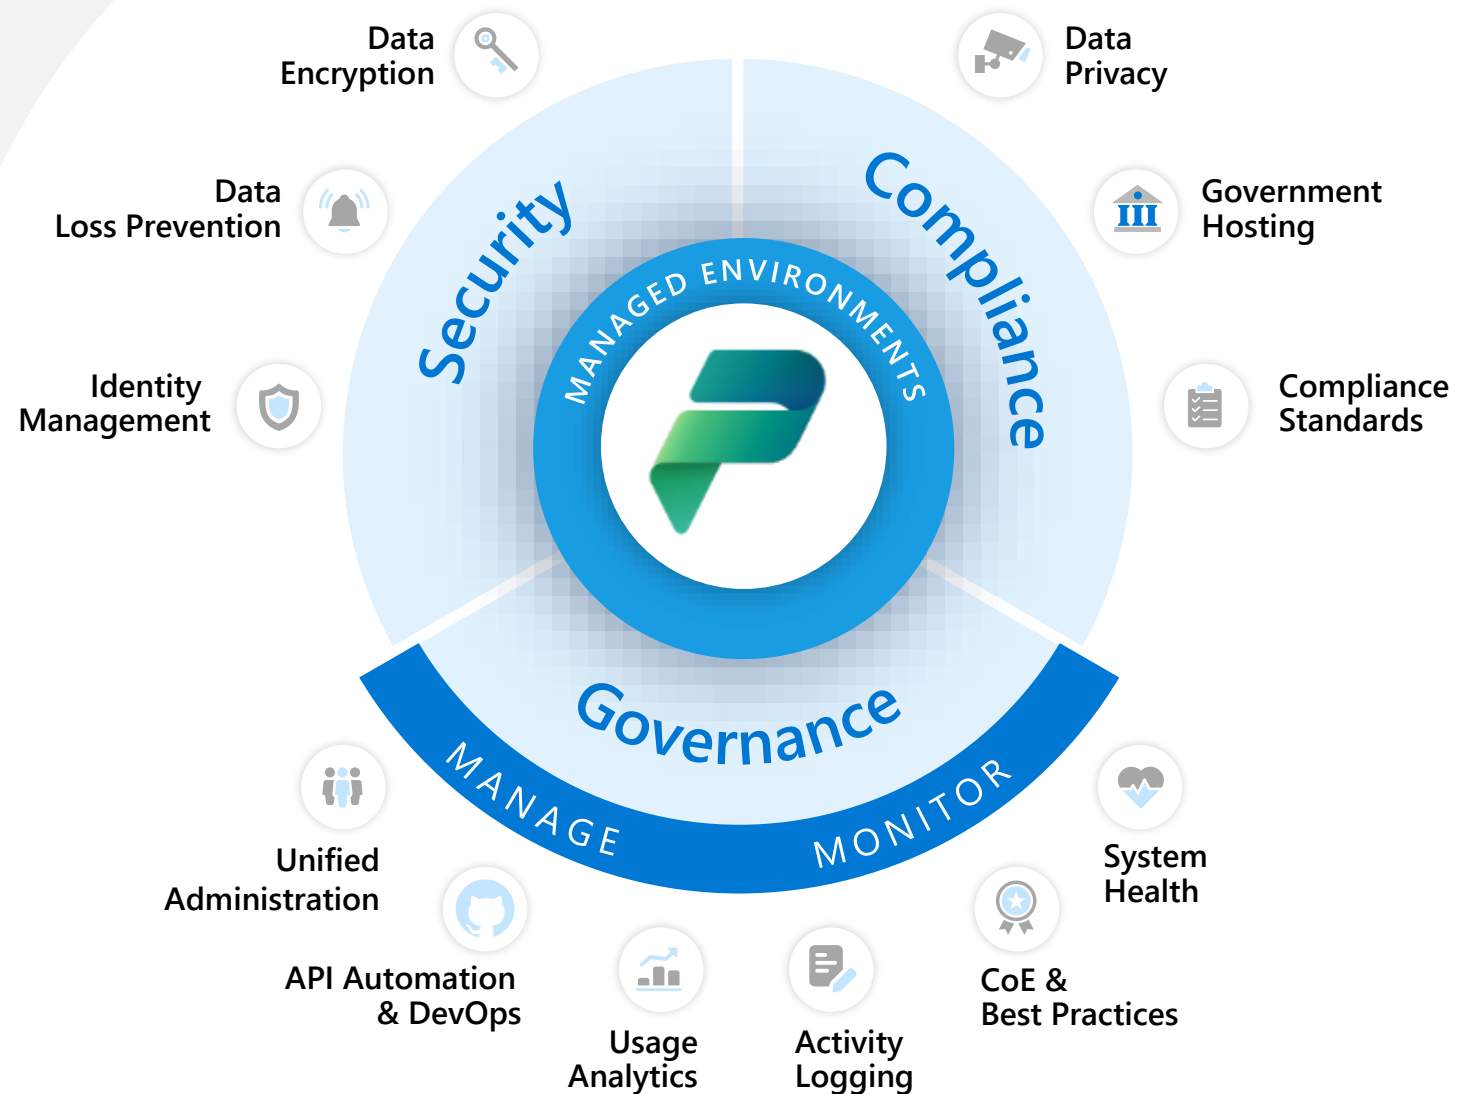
Data Encryption

Data Privacy

Data Loss Prevention

Government Hosting

Identity Management

Compliance Standards

Security

Compliance

MANAGED ENVIRONMENTS

Governance

MANAGE

MONITOR

Unified Administration

System Health

API Automation & DevOps

CoE & Best Practices

Usage Analytics

Activity Logging